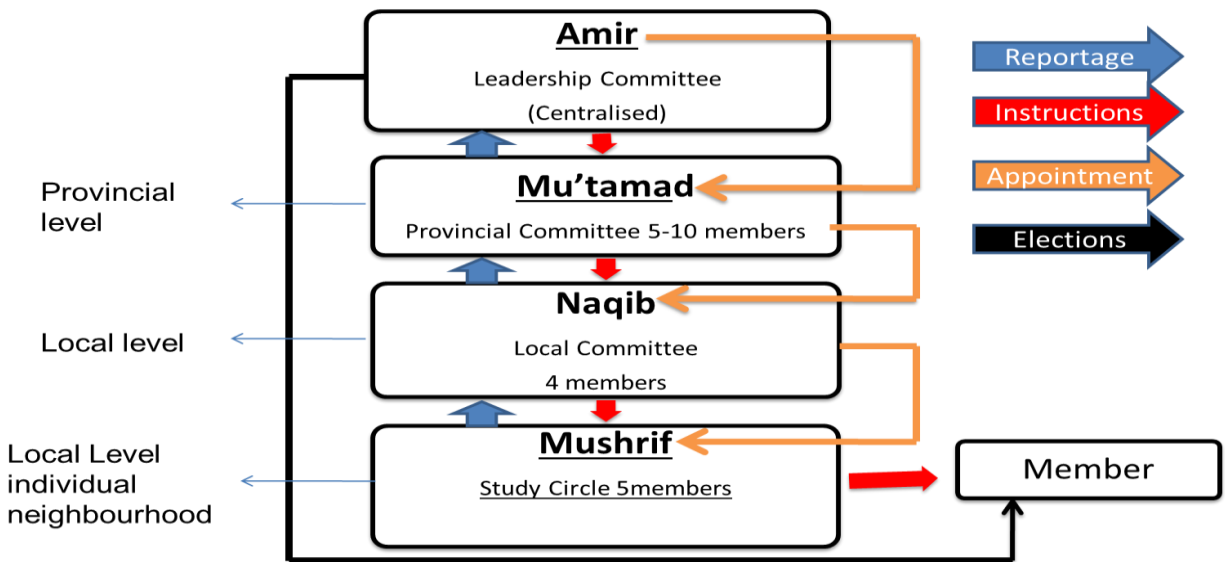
Amir
Leadership Committee
(Centralised)

Reportage
Instructions
Appointment
Elections

Provincial level

Mu'tamad
Provincial Committee 5-10 members

Local level

Naqib
Local Committee
4 members

Local Level individual neighbourhood

Mushrif
Study Circle 5members

Member